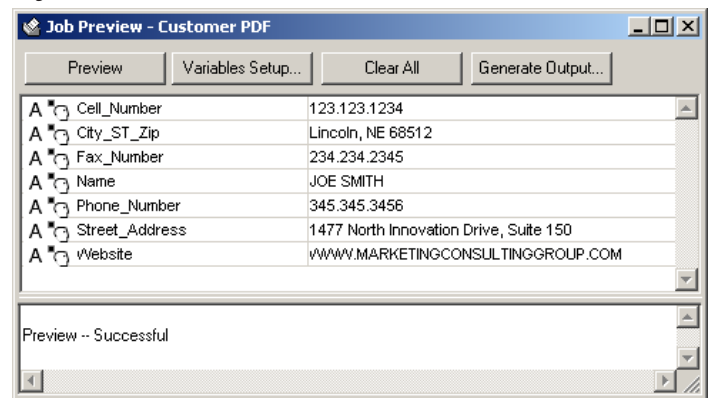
Job Preview - Customer PDF

Preview | Variables Setup... | Clear All | Generate Output...

| | |
|---|---|
| Cell_Number | 123.123.1234 |
| City_ST_Zip | Lincoln, NE 68512 |
| Fax_Number | 234.234.2345 |
| Name | JOE SMITH |
| Phone_Number | 345.345.3456 |
| Street_Address | 1477 North Innovation Drive, Suite 150 |
| Website | WWW.MARKETINGCONSULTINGGROUP.COM |

Preview -- Successful